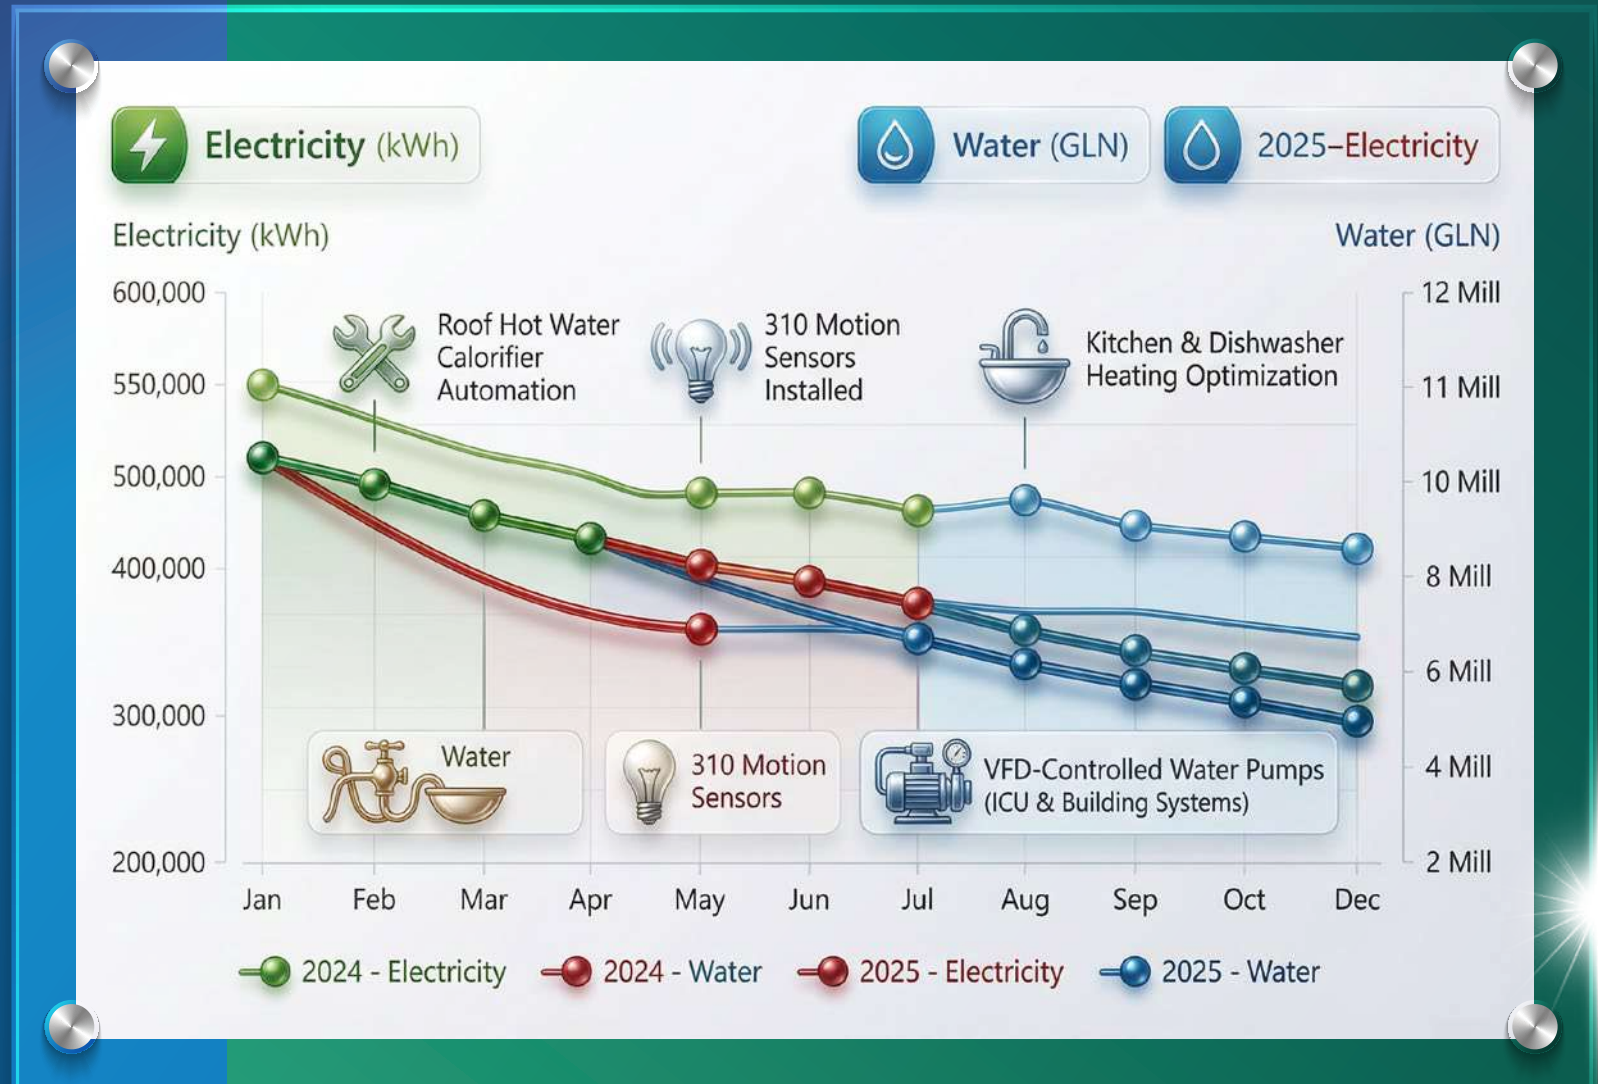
Electricity (kWh)

Water (GLN)

2025–Electricity

Electricity (kWh)

Water (GLN)

600,000
550,000
500,000
400,000
300,000
200,000

12 Mill
11 Mill
10 Mill
8 Mill
6 Mill
4 Mill
2 Mill

Roof Hot Water Calorifier Automation

310 Motion Sensors Installed

Kitchen & Dishwasher Heating Optimization

Water

310 Motion Sensors

VFD-Controlled Water Pumps (ICU & Building Systems)

Jan Feb Mar Apr May Jun Jul Aug Sep Oct Dec

2024 - Electricity
2024 - Water
2025 - Electricity
2025 - Water